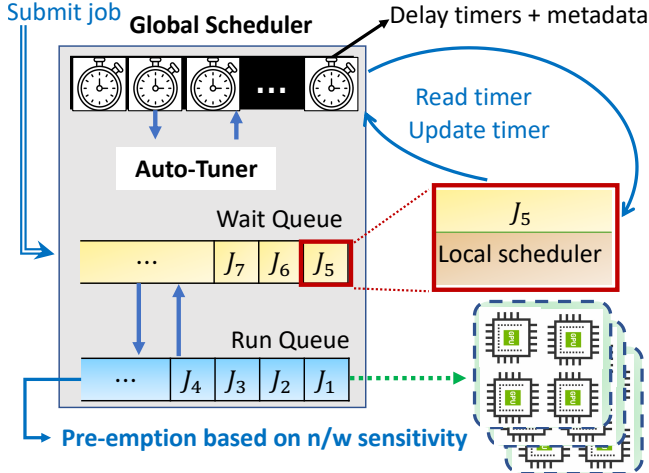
Submit job
Global Scheduler
Delay timers + metadata
...
Read timer
Update timer
Auto-Tuner
Wait Queue
... $J_7$ $J_6$ $J_5$
$J_5$
Local scheduler
Run Queue
... $J_4$ $J_3$ $J_2$ $J_1$
GPU GPU GPU GPU
Pre-emption based on n/w sensitivity